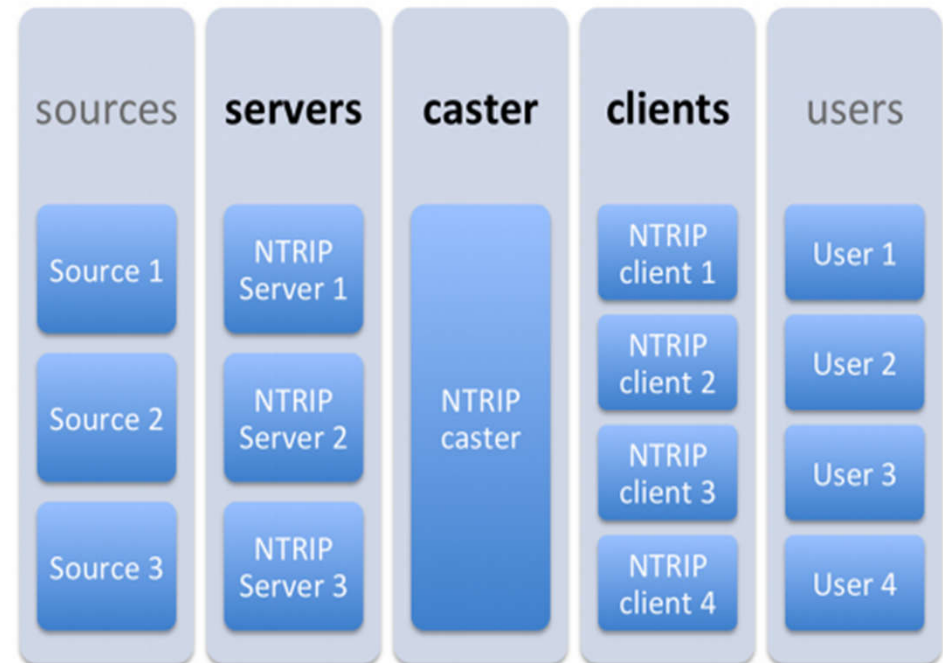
sources

Source 1

Source 2

Source 3

servers

NTRIP Server 1

NTRIP Server 2

NTRIP Server 3

caster

NTRIP caster

clients

NTRIP client 1

NTRIP client 2

NTRIP client 3

NTRIP client 4

users

User 1

User 2

User 3

User 4